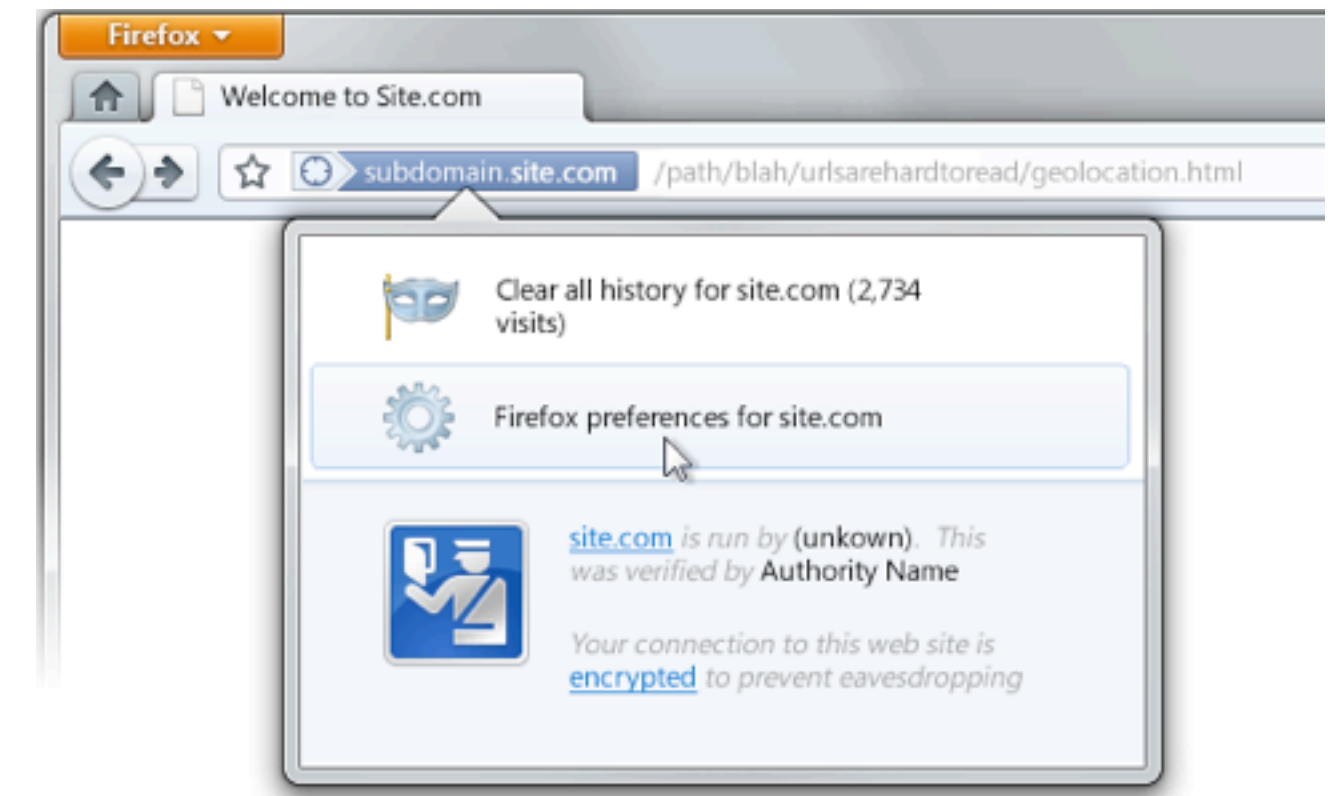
Firefox

Welcome to Site.com

subdomain.site.com /path/blah/urlsarehardtoread/geolocation.html

Clear all history for site.com (2,734 visits)

Firefox preferences for site.com

site.com is run by (unkown). This was verified by Authority Name

Your connection to this web site is encrypted to prevent eavesdropping